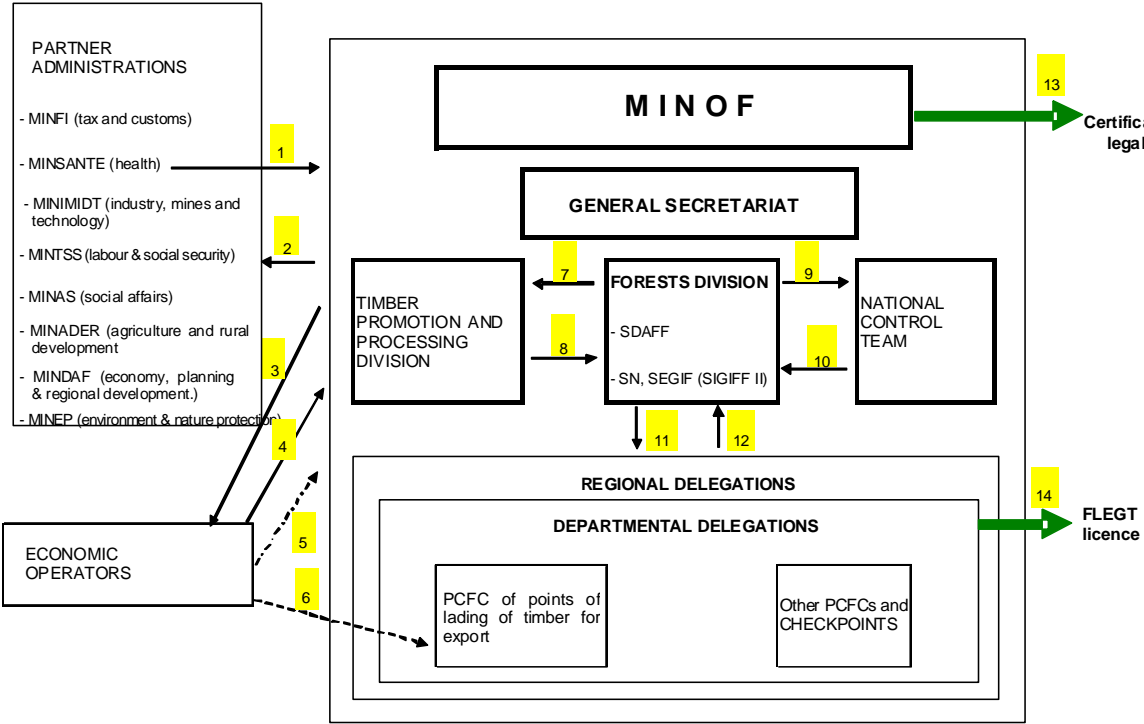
PARTNER ADMINISTRATIONS

- MINFI (tax and customs)

- MINSANTE (health)

- MINIMIDT (industry, mines and technology)

- MINTSS (labour & social security)

- MINAS (social affairs)

- MINADER (agriculture and rural development

- MINDAF (economy, planning & regional development.)

- MINEP (environment & nature protection)

1

2

3

4

5

6

ECONOMIC OPERATORS

M I N O F

13

Certifica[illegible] legal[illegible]

GENERAL SECRETARIAT

7

9

TIMBER PROMOTION AND PROCESSING DIVISION

8

FORESTS DIVISION

- SDAFF

- SN, SEGIF (SIGIFF II)

NATIONAL CONTROL TEAM

10

11

12

REGIONAL DELEGATIONS

DEPARTMENTAL DELEGATIONS

14

FLEGT licence

PCFC of points of lading of timber for export

Other PCFCs and CHECKPOINTS